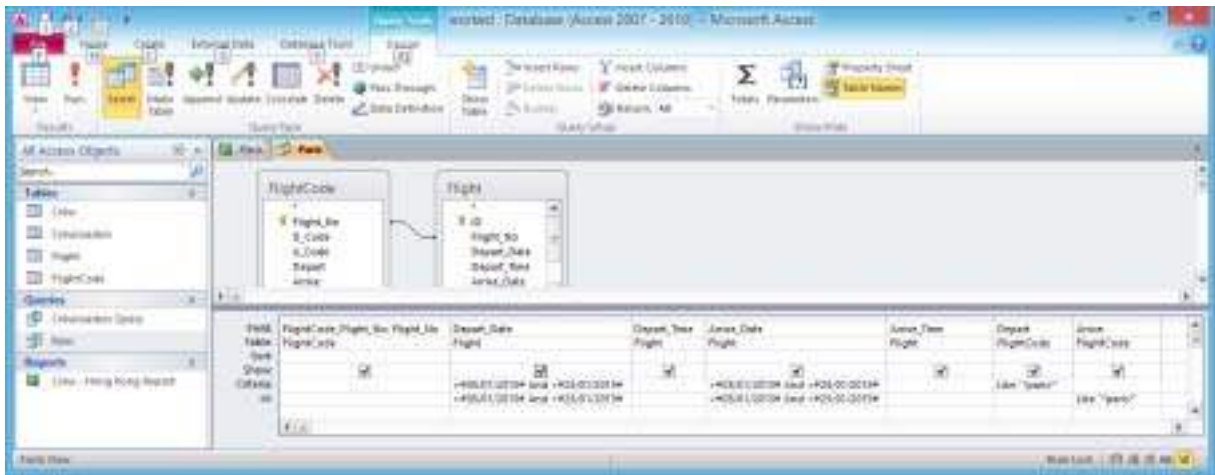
worked : Database (Access 2007 - 2010) - Microsoft Access

File Home Create External Data Database Tools Design

Query Tools

View Run Select Make Table Append Update Crosstab Delete Union Pass-Through Data Definition Show Table Insert Rows Delete Rows Builder Insert Columns Delete Columns Return: All Totals Parameters Property Sheet Table Names

Results Query Type Query Setup Show/Hide

All Access Objects

Search...

Tables
Crew
Crewmembers
Flight
FlightCode

Queries
Crewmembers Query
Paris

Reports
Crew - Hong Kong Report

Paris Paris

FlightCode
*
Flight_No
D_Code
A_Code
Depart
Arrive

Flight
*
ID
Flight_No
Depart_Date
Depart_Time
Arrive_Date

| Field: | FlightCode.Flight_No, Flight_No | Depart_Date | Depart_Time | Arrive_Date | Arrive_Time | Depart | Arrive |
|---|---|---|---|---|---|---|---|
| Table: | FlightCode | Flight | Flight | Flight | Flight | FlightCode | FlightCode |
| Sort: | | | | | | | |
| Show: | ☑ | ☑ | ☑ | ☑ | ☑ | ☑ | ☑ |
| Criteria: | | >#05/01/2013# And <#31/01/2013# | | >#05/01/2013# And <#31/01/2013# | | Like "paris" | |
| or: | | >#05/01/2013# And <#31/01/2013# | | >#05/01/2013# And <#31/01/2013# | | | Like "paris" |

Form View Num Lock